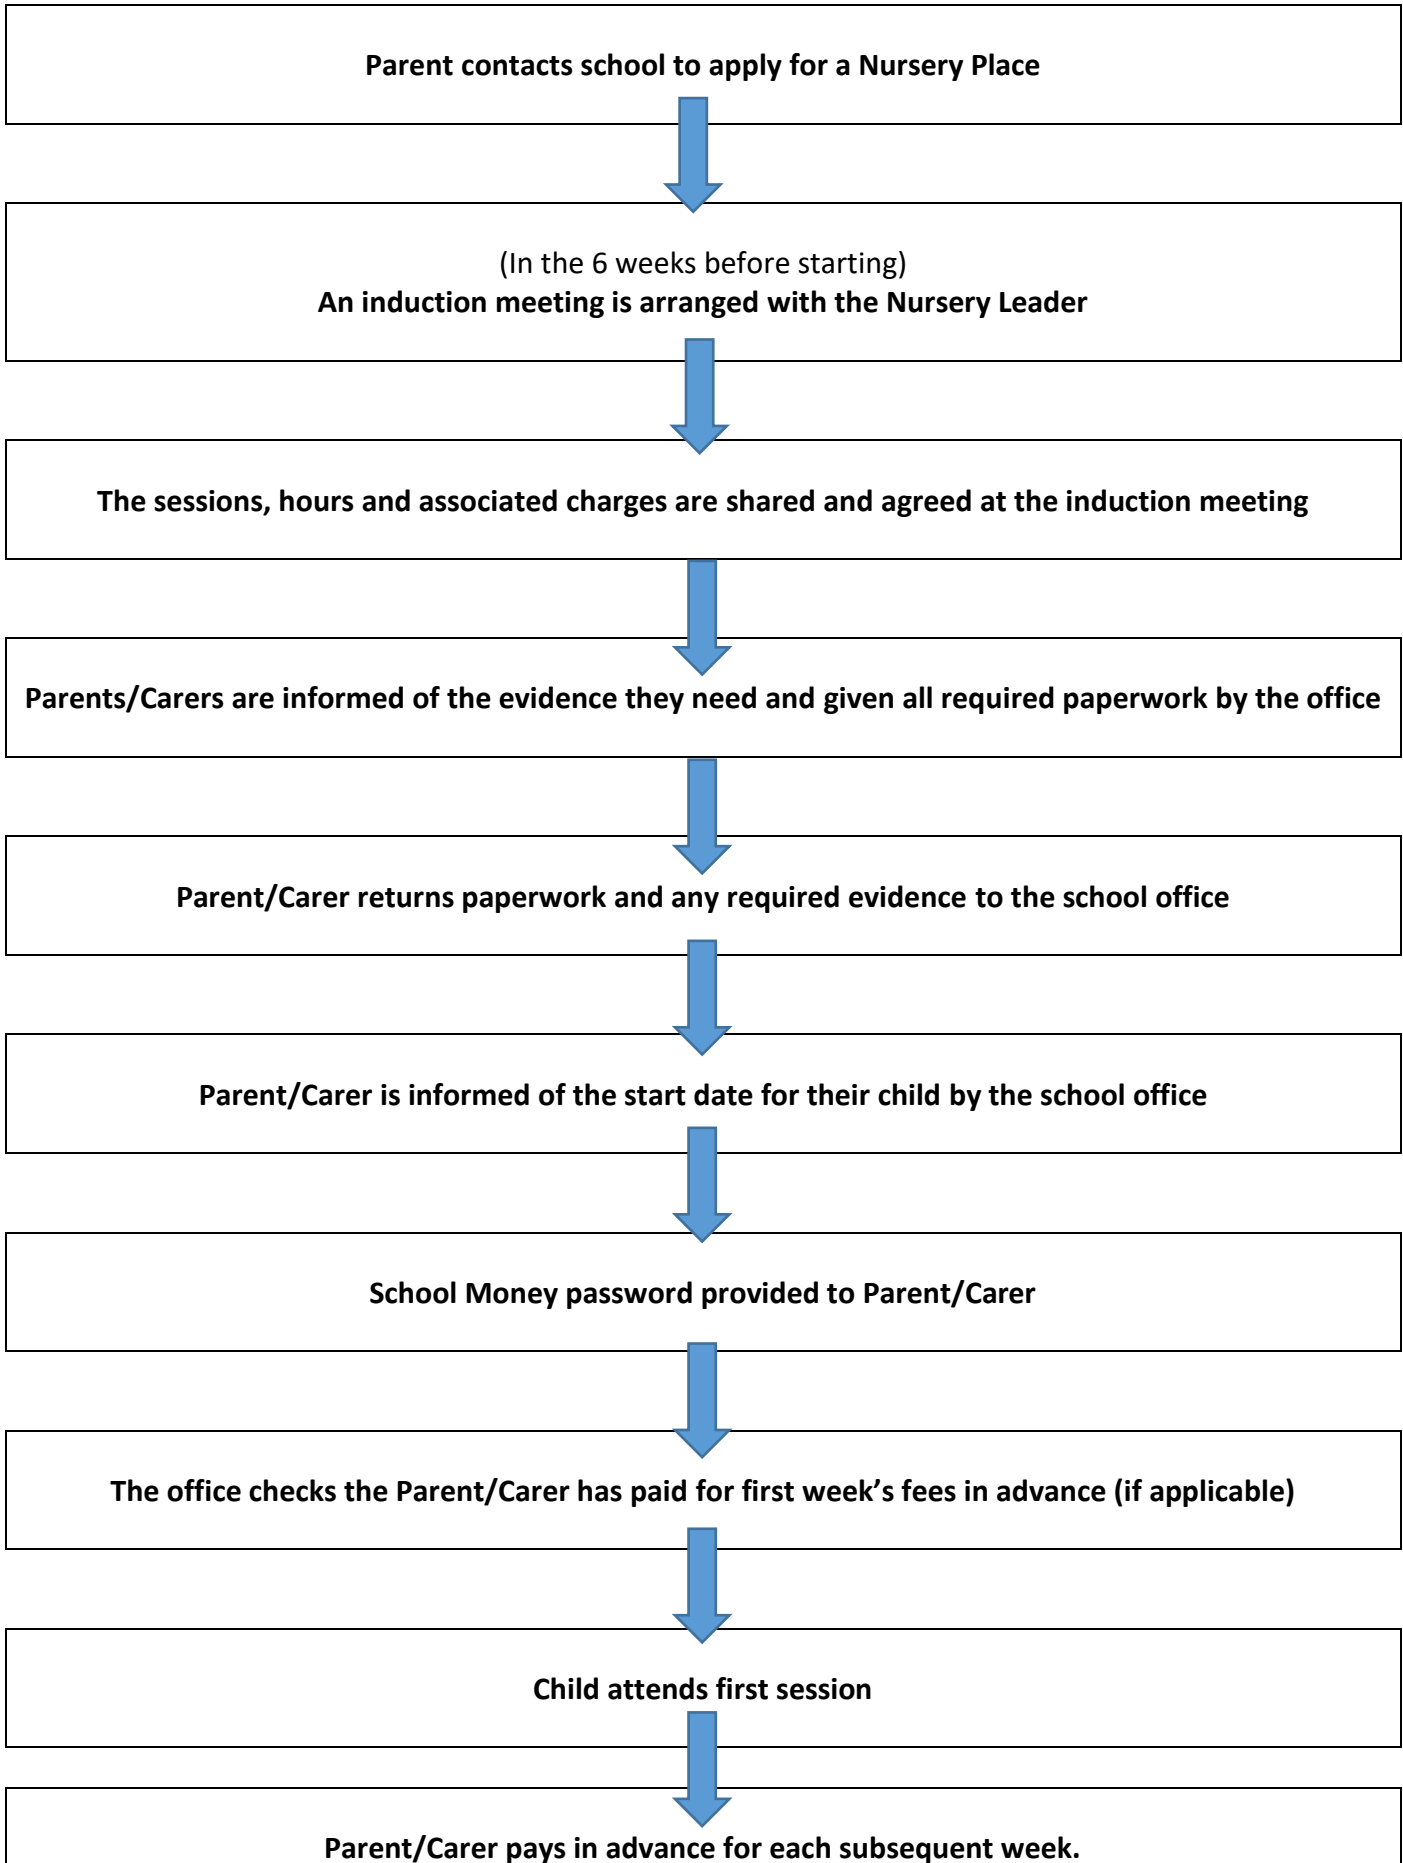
Parent contacts school to apply for a Nursery Place

(In the 6 weeks before starting)
An induction meeting is arranged with the Nursery Leader

The sessions, hours and associated charges are shared and agreed at the induction meeting

Parents/Carers are informed of the evidence they need and given all required paperwork by the office

Parent/Carer returns paperwork and any required evidence to the school office

Parent/Carer is informed of the start date for their child by the school office

School Money password provided to Parent/Carer

The office checks the Parent/Carer has paid for first week's fees in advance (if applicable)

Child attends first session

Parent/Carer pays in advance for each subsequent week.